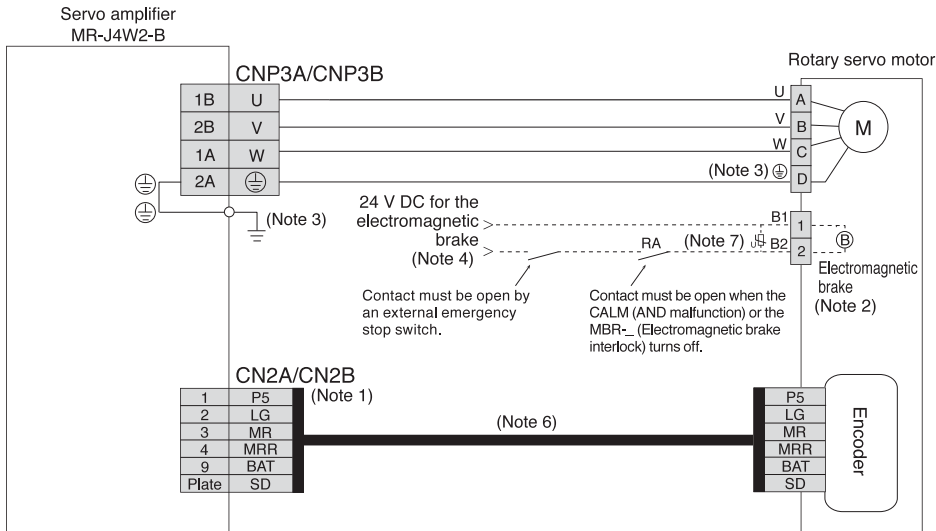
Servo amplifier
MR-J4W2-B

CNP3A/CNP3B

| 1B | U |
|---|---|
| 2B | V |
| 1A | W |
| 2A | ⏚ |

⏚
⏚
(Note 3)

Rotary servo motor

U A
V B
W C
(Note 3) ⏚ D

M

24 V DC for the electromagnetic brake (Note 4)

B1 1
RA (Note 7) B2 2

Ⓑ

Electromagnetic brake (Note 2)

Contact must be open by an external emergency stop switch.

Contact must be open when the CALM (AND malfunction) or the MBR-_ (Electromagnetic brake interlock) turns off.

CN2A/CN2B
(Note 1)

| 1 | P5 |
|---|---|
| 2 | LG |
| 3 | MR |
| 4 | MRR |
| 9 | BAT |
| Plate | SD |

(Note 6)

| P5 |
|---|
| LG |
| MR |
| MRR |
| BAT |
| SD |

Encoder